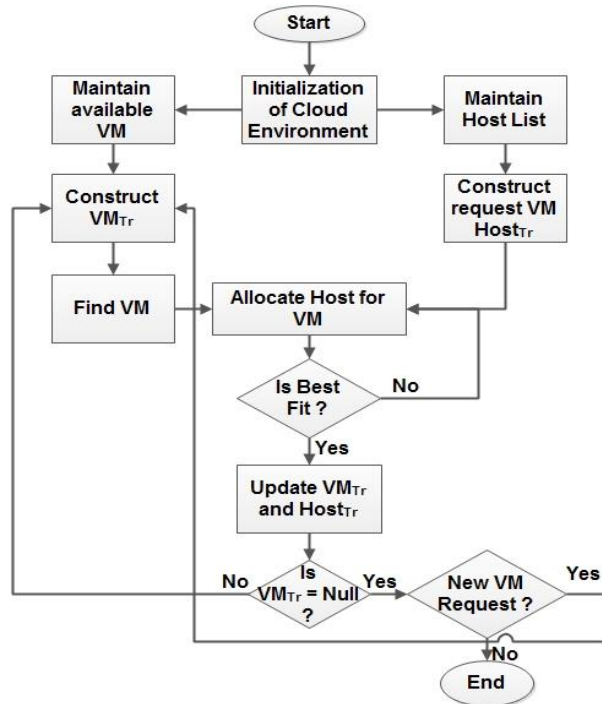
Start

Maintain available VM

Initialization of Cloud Environment

Maintain Host List

Construct $VM_{Tr}$

Construct request VM $Host_{Tr}$

Find VM

Allocate Host for VM

Is Best Fit ?

No

Yes

Update $VM_{Tr}$ and $Host_{Tr}$

No

Is $VM_{Tr}$ = Null ?

Yes

New VM Request ?

Yes

No

End